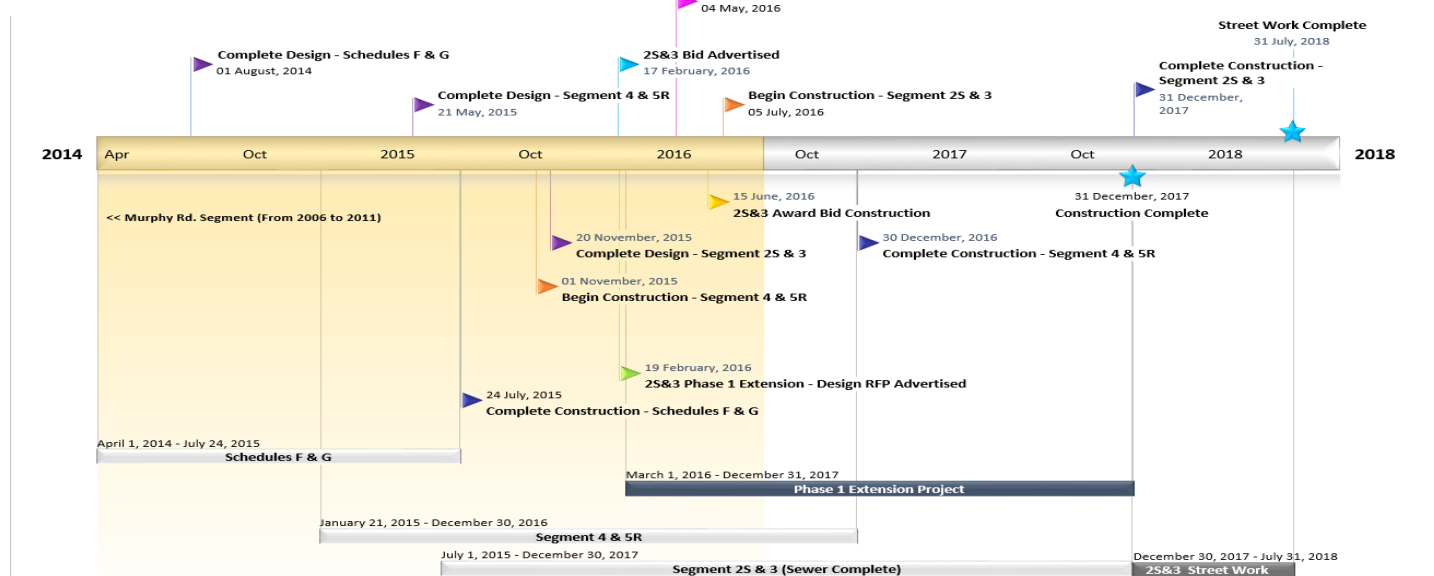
04 May, 2016

Street Work Complete
31 July, 2018

Complete Design - Schedules F & G
01 August, 2014

2S&3 Bid Advertised
17 February, 2016

Complete Construction - Segment 2S & 3
31 December, 2017

Complete Design - Segment 4 & 5R
21 May, 2015

Begin Construction - Segment 2S & 3
05 July, 2016

2014 Apr Oct 2015 Oct 2016 Oct 2017 Oct 2018 2018

15 June, 2016
2S&3 Award Bid Construction

31 December, 2017
Construction Complete

<< Murphy Rd. Segment (From 2006 to 2011)

20 November, 2015
Complete Design - Segment 2S & 3

30 December, 2016
Complete Construction - Segment 4 & 5R

01 November, 2015
Begin Construction - Segment 4 & 5R

19 February, 2016
2S&3 Phase 1 Extension - Design RFP Advertised

24 July, 2015
Complete Construction - Schedules F & G

April 1, 2014 - July 24, 2015
Schedules F & G

March 1, 2016 - December 31, 2017
Phase 1 Extension Project

January 21, 2015 - December 30, 2016
Segment 4 & 5R

July 1, 2015 - December 30, 2017
Segment 2S & 3 (Sewer Complete)

December 30, 2017 - July 31, 2018
2S&3 Street Work